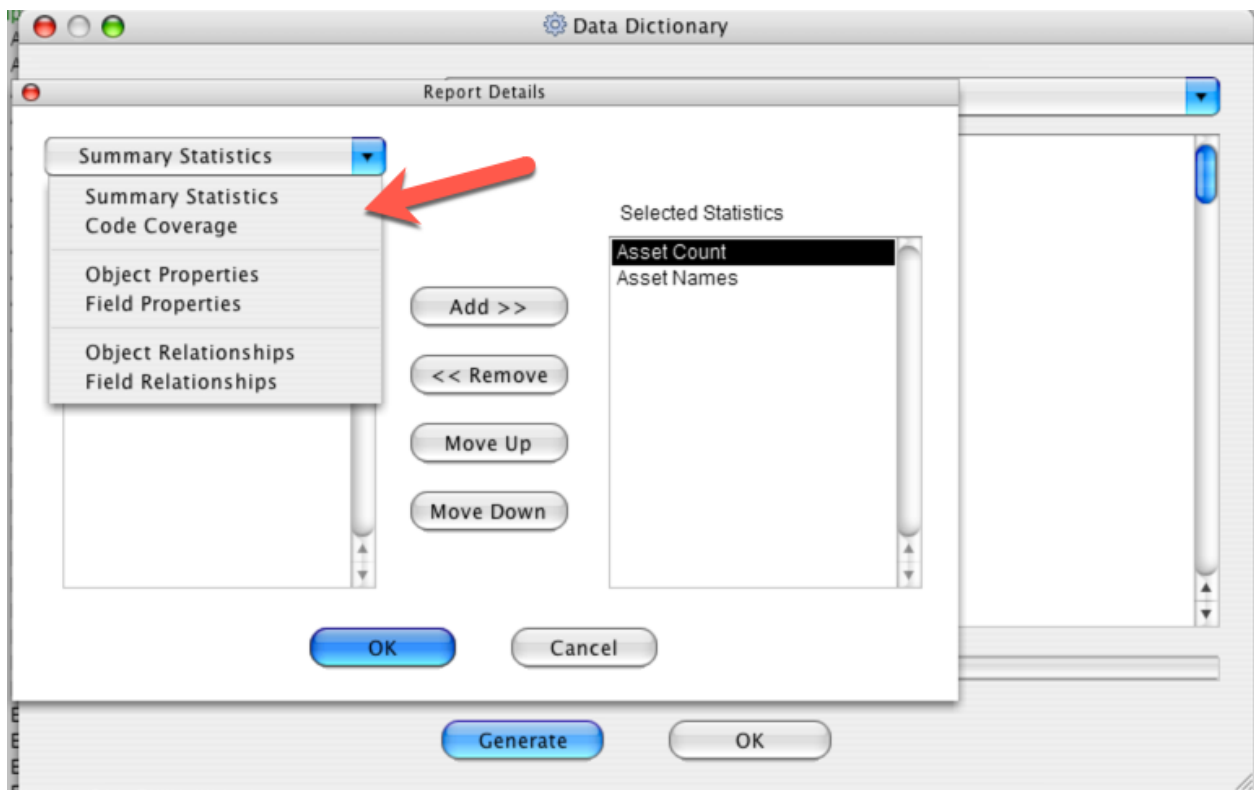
Data Dictionary

Report Details

Summary Statistics

Summary Statistics
Code Coverage

Object Properties
Field Properties

Object Relationships
Field Relationships

Selected Statistics

Asset Count
Asset Names

Add >>

<< Remove

Move Up

Move Down

OK

Cancel

Generate

OK